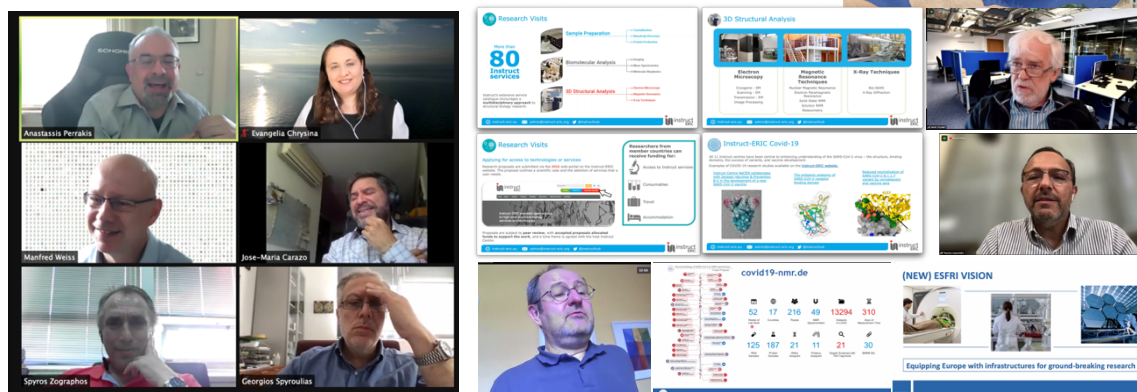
Anastassis Perrakis

Evangelia Chrysina

Manfred Weiss

Jose-Maria Carazo

Spyros Zographos

Georgios Spyroulias

Research Visits

More than 80 Instruct services

Sample Preparation

Biomolecular Analysis

3D Structural Analysis

3D Structural Analysis

Electron Microscopy

Magnetic Resonance Techniques

X-Ray Techniques

Research Visits

Applying for access to technologies or services

Researchers from member countries can receive funding for:

Access to Instruct services

Consumables

Travel

Accommodation

Instruct-ERIC Covid-19

covid19-nmr.de

52 17 216 49 13294 310

125 187 21 11 21 30

(NEW) ESFRI VISION

Equipping Europe with infrastructures for ground-breaking research